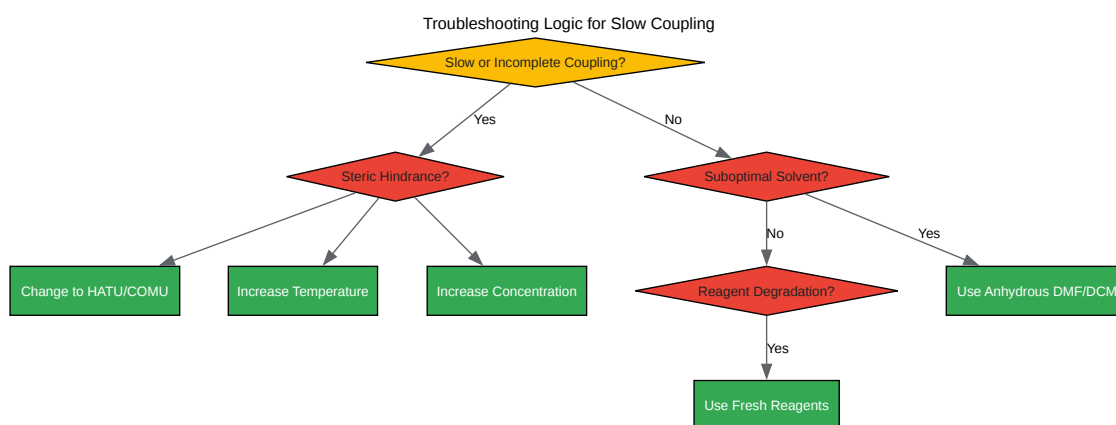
Troubleshooting Logic for Slow Coupling

Slow or Incomplete Coupling?

Yes

No

Steric Hindrance?

Suboptimal Solvent?

No

Yes

Change to HATU/COMU

Increase Temperature

Increase Concentration

Reagent Degradation?

Use Anhydrous DMF/DCM

Yes

Use Fresh Reagents